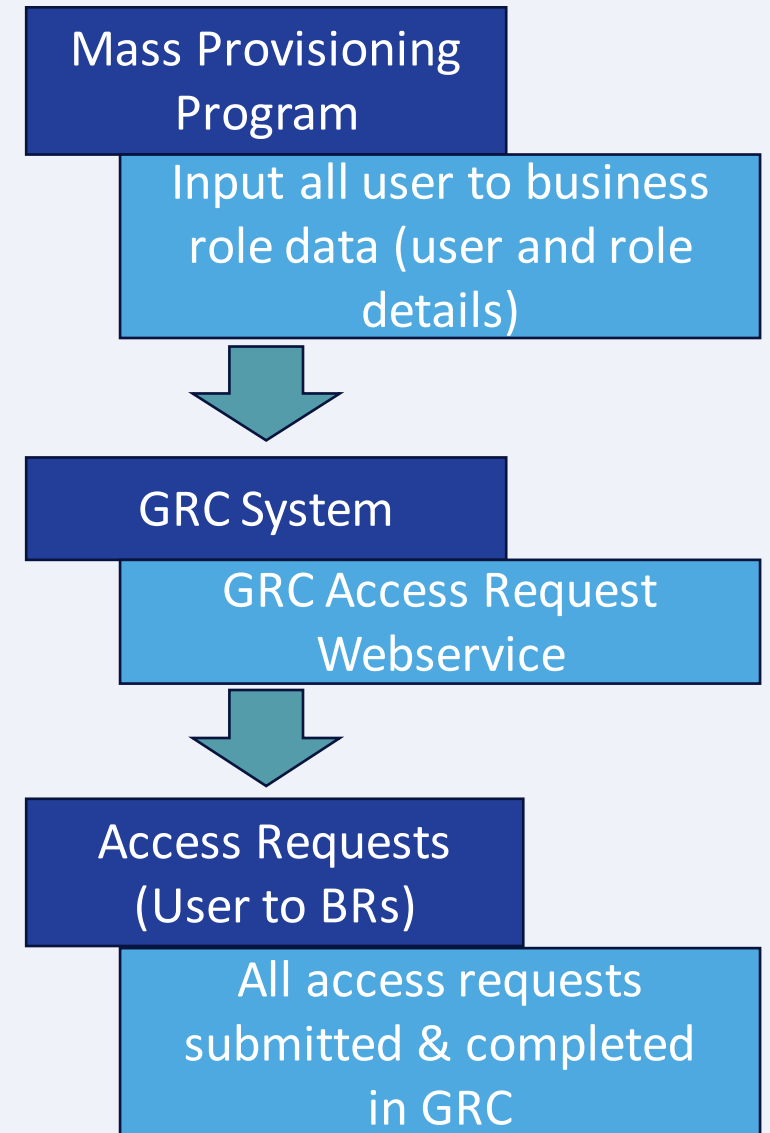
Mass Provisioning Program

Input all user to business role data (user and role details)

GRC System

GRC Access Request Webservice

Access Requests (User to BRs)

All access requests submitted & completed in GRC